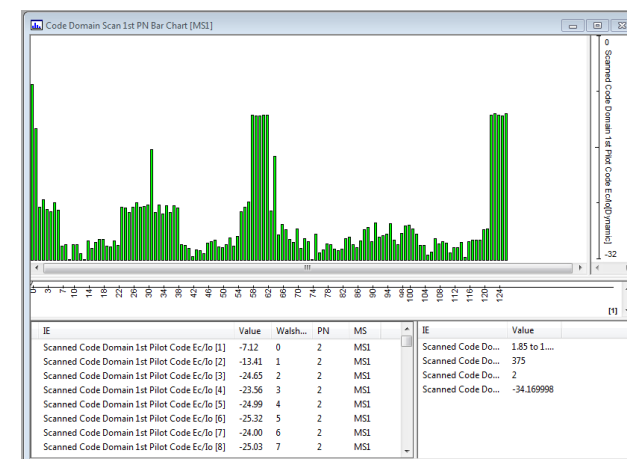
Code Domain Scan 1st PN Bar Chart [MS1]

0

Scanned Code Domain 1st Pilot Code Ec/Io[Dynamic]

-32

0 3 7 10 14 18 22 26 30 34 38 42 46 50 54 58 62 66 70 74 78 82 86 90 94 98 100 104 108 112 116 120 124

[1]

| IE | Value | Walsh... | PN | MS |
|---|---|---|---|---|
| Scanned Code Domain 1st Pilot Code Ec/Io [1] | -7.12 | 0 | 2 | MS1 |
| Scanned Code Domain 1st Pilot Code Ec/Io [2] | -13.41 | 1 | 2 | MS1 |
| Scanned Code Domain 1st Pilot Code Ec/Io [3] | -24.65 | 2 | 2 | MS1 |
| Scanned Code Domain 1st Pilot Code Ec/Io [4] | -23.56 | 3 | 2 | MS1 |
| Scanned Code Domain 1st Pilot Code Ec/Io [5] | -24.99 | 4 | 2 | MS1 |
| Scanned Code Domain 1st Pilot Code Ec/Io [6] | -25.32 | 5 | 2 | MS1 |
| Scanned Code Domain 1st Pilot Code Ec/Io [7] | -24.00 | 6 | 2 | MS1 |
| Scanned Code Domain 1st Pilot Code Ec/Io [8] | -25.03 | 7 | 2 | MS1 |

| IE | Value |
|---|---|
| Scanned Code Do... | 1.85 to 1.... |
| Scanned Code Do... | 375 |
| Scanned Code Do... | 2 |
| Scanned Code Do... | -34.169998 |